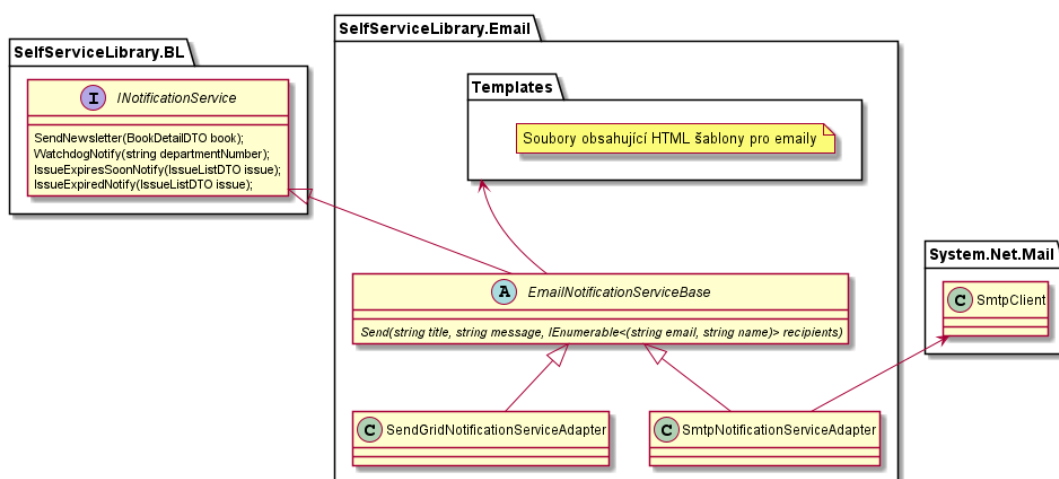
SelfServiceLibrary.BL

I INotificationService

SendNewsletter(BookDetailDTO book);
WatchdogNotify(string departmentNumber);
IssueExpiresSoonNotify(IssueListDTO issue);
IssueExpiredNotify(IssueListDTO issue);

SelfServiceLibrary.Email

Templates

Soubory obsahující HTML šablony pro emaily

A EmailNotificationServiceBase

Send(string title, string message, IEnumerable<(string email, string name)> recipients)

C SendGridNotificationServiceAdapter

C SmtpNotificationServiceAdapter

System.Net.Mail

C SmtpClient